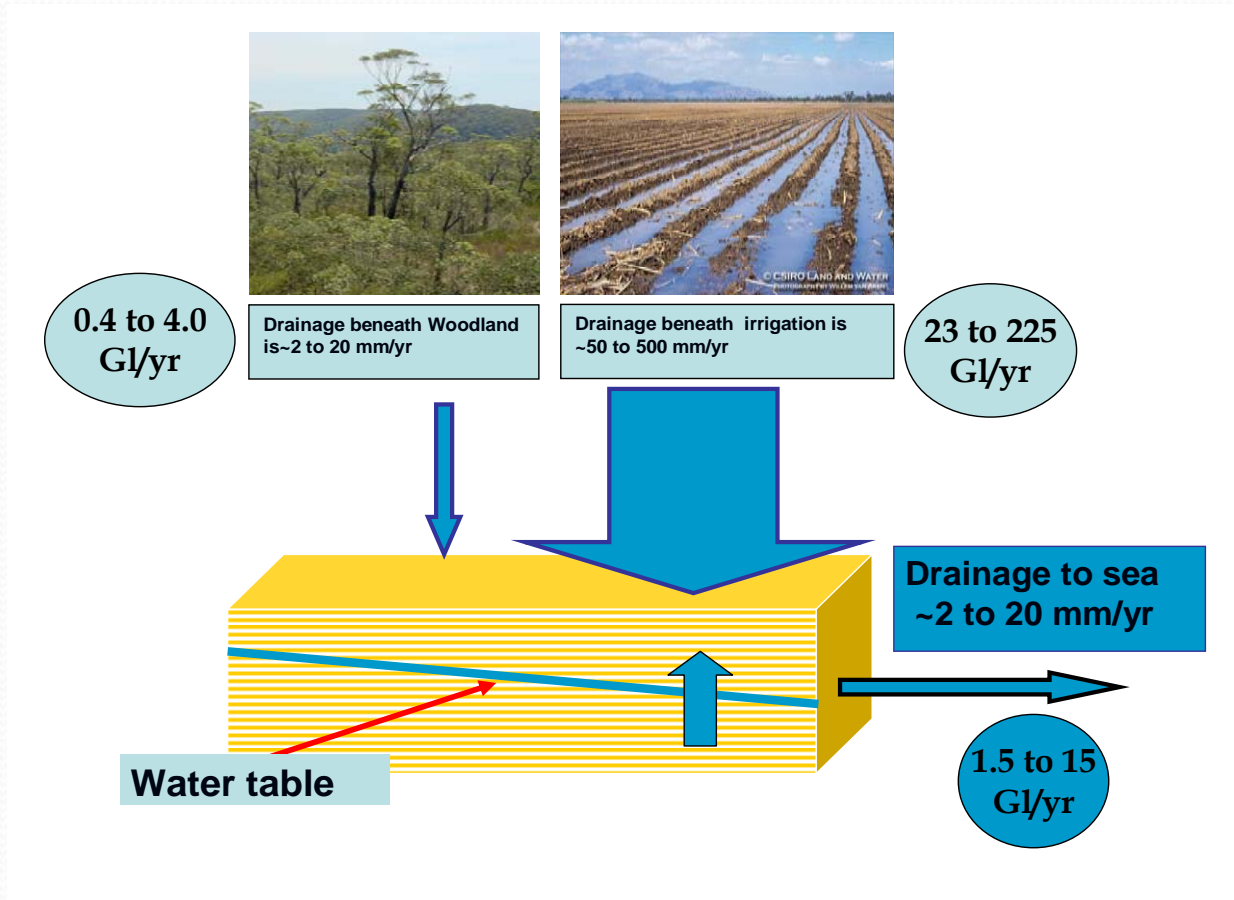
0.4 to 4.0 Gl/yr

Drainage beneath Woodland is~2 to 20 mm/yr

© CSIRO LAND AND WATER
PHOTOGRAPHY BY WILLEM VAN AKEN

Drainage beneath irrigation is ~50 to 500 mm/yr

23 to 225 Gl/yr

Drainage to sea ~2 to 20 mm/yr

Water table

1.5 to 15 Gl/yr